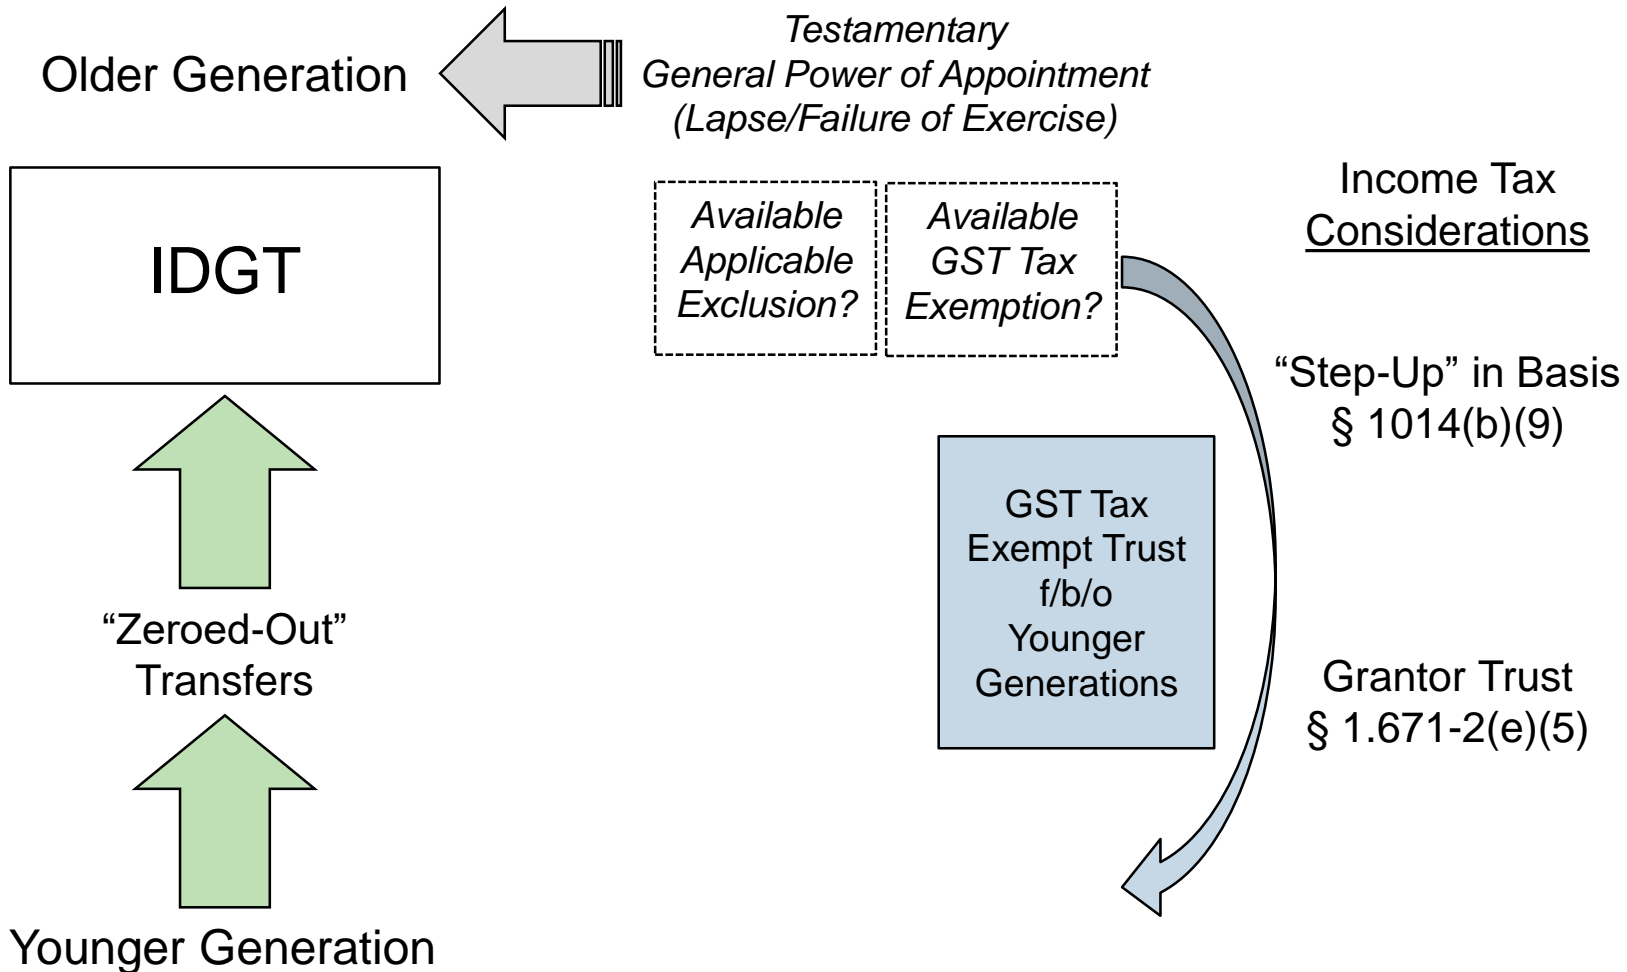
Older Generation

Testamentary
General Power of Appointment
(Lapse/Failure of Exercise)

IDGT

Available
Applicable
Exclusion?

Available
GST Tax
Exemption?

Income Tax
Considerations

"Step-Up" in Basis
§ 1014(b)(9)

GST Tax
Exempt Trust
f/b/o
Younger
Generations

"Zeroed-Out"
Transfers

Grantor Trust
§ 1.671-2(e)(5)

Younger Generation